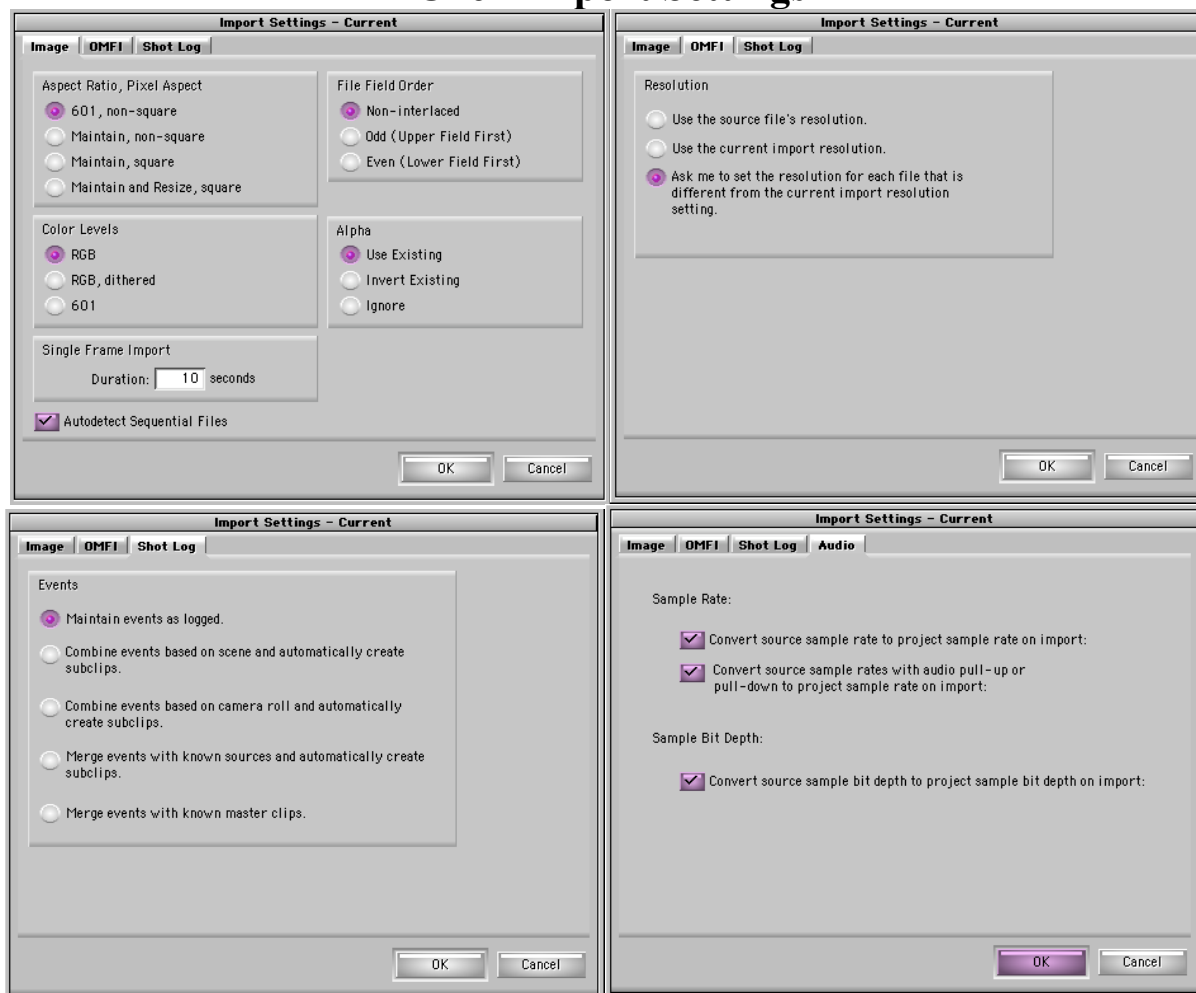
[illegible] Import Settings

Import Settings - Current

Image | OMFI | Shot Log

Aspect Ratio, Pixel Aspect
601, non-square
Maintain, non-square
Maintain, square
Maintain and Resize, square

File Field Order
Non-interlaced
Odd (Upper Field First)
Even (Lower Field First)

Color Levels
RGB
RGB, dithered
601

Alpha
Use Existing
Invert Existing
Ignore

Single Frame Import
Duration: 10 seconds

Autodetect Sequential Files

OK Cancel

Import Settings - Current

Image | OMFI | Shot Log

Resolution
Use the source file's resolution.
Use the current import resolution.
Ask me to set the resolution for each file that is different from the current import resolution setting.

OK Cancel

Import Settings - Current

Image | OMFI | Shot Log

Events
Maintain events as logged.
Combine events based on scene and automatically create subclips.
Combine events based on camera roll and automatically create subclips.
Merge events with known sources and automatically create subclips.
Merge events with known master clips.

OK Cancel

Import Settings - Current

Image | OMFI | Shot Log | Audio

Sample Rate:
Convert source sample rate to project sample rate on import:
Convert source sample rates with audio pull-up or pull-down to project sample rate on import:

Sample Bit Depth:
Convert source sample bit depth to project sample bit depth on import:

OK Cancel